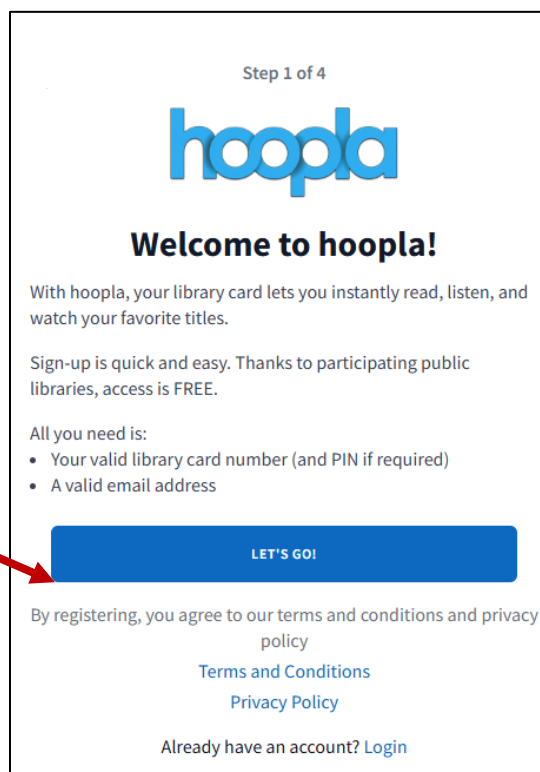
Step 1 of 4

hoopla

Welcome to hoopla!

With hoopla, your library card lets you instantly read, listen, and watch your favorite titles.

Sign-up is quick and easy. Thanks to participating public libraries, access is FREE.

All you need is:
- Your valid library card number (and PIN if required)
- A valid email address

LET'S GO!

By registering, you agree to our terms and conditions and privacy policy

Terms and Conditions

Privacy Policy

Already have an account? Login